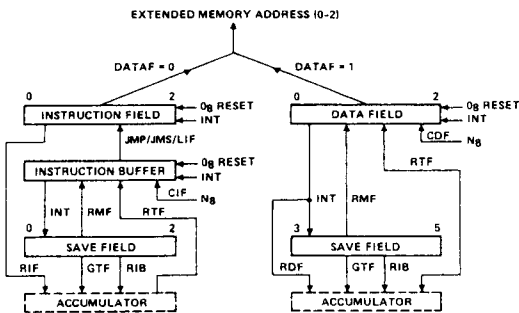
EXTENDED MEMORY ADDRESS (0-2)

DATAF = 0

DATAF = 1

0

2

INSTRUCTION FIELD

$0_8$ RESET

INT

JMP/JMS/LIF

INSTRUCTION BUFFER

$0_8$ RESET

INT

CIF

$N_8$

INT

RMF

RTF

0

SAVE FIELD

2

RIF

GTF

RIB

ACCUMULATOR

0

2

DATA FIELD

$0_8$ RESET

INT

CDF

$N_8$

RTF

INT

RMF

3

SAVE FIELD

5

RDF

GTF

RIB

ACCUMULATOR